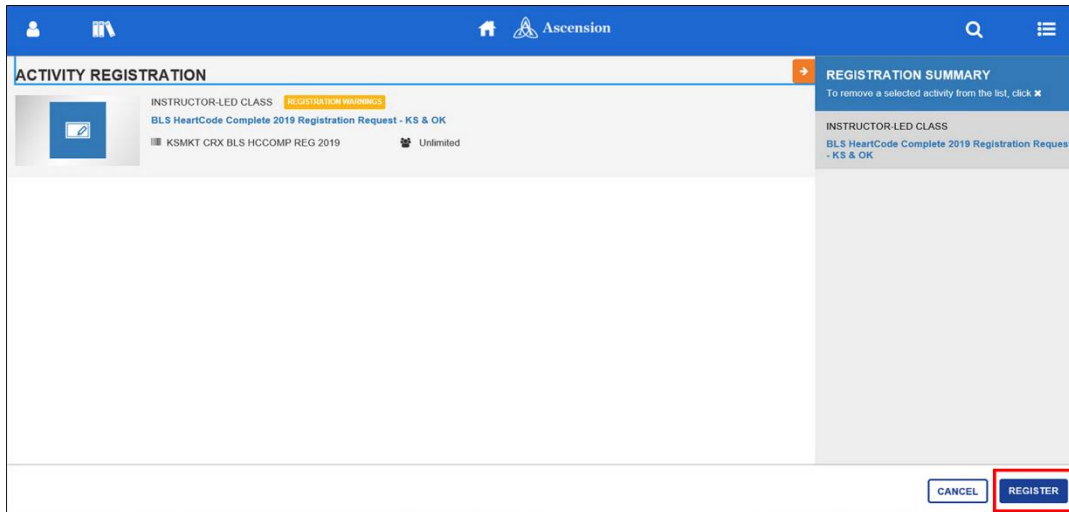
Ascension

ACTIVITY REGISTRATION

INSTRUCTOR-LED CLASS REGISTRATION WARNINGS

BLS HeartCode Complete 2019 Registration Request - KS & OK

KSMKT CRX BLS HCCOMP REG 2019 Unlimited

REGISTRATION SUMMARY

To remove a selected activity from the list, click ✖

INSTRUCTOR-LED CLASS

BLS HeartCode Complete 2019 Registration Request - KS & OK

CANCEL REGISTER